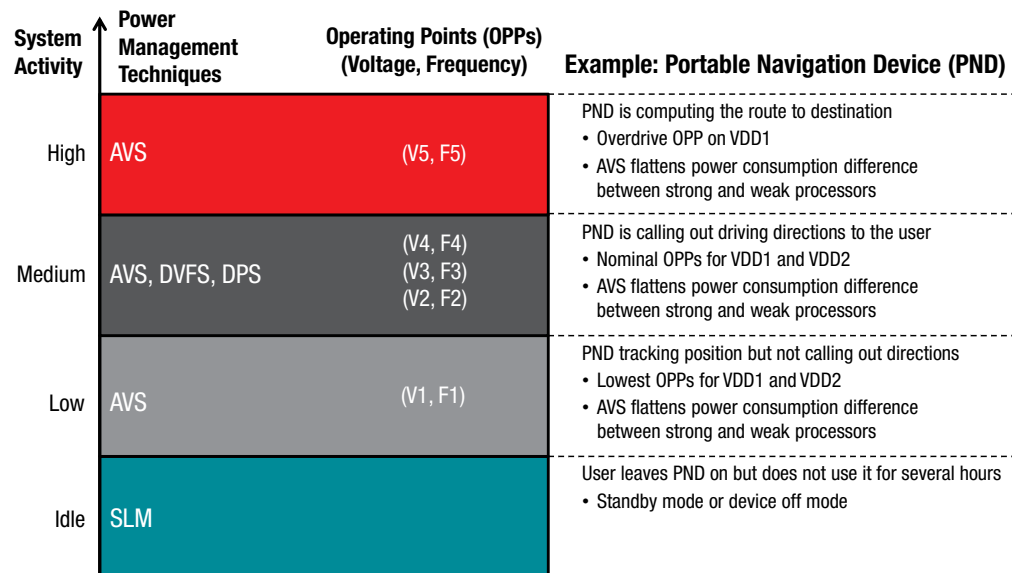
System Activity

Power Management Techniques

Operating Points (OPPs) (Voltage, Frequency)

Example: Portable Navigation Device (PND)

High

AVS

(V5, F5)

PND is computing the route to destination
• Overdrive OPP on VDD1
• AVS flattens power consumption difference between strong and weak processors

Medium

AVS, DVFS, DPS

(V4, F4)
(V3, F3)
(V2, F2)

PND is calling out driving directions to the user
• Nominal OPPs for VDD1 and VDD2
• AVS flattens power consumption difference between strong and weak processors

Low

AVS

(V1, F1)

PND tracking position but not calling out directions
• Lowest OPPs for VDD1 and VDD2
• AVS flattens power consumption difference between strong and weak processors

Idle

SLM

User leaves PND on but does not use it for several hours
• Standby mode or device off mode